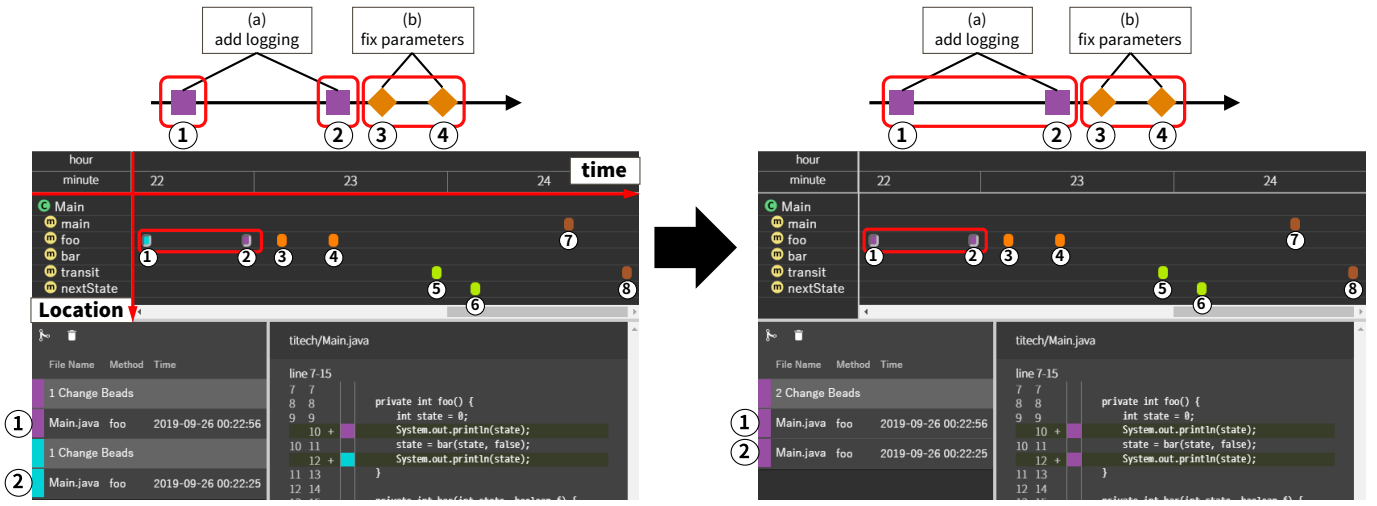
(a)
add logging

(b)
fix parameters

1 2 3 4

hour
minute 22 23 24
time
Main
main
foo
bar
transit
nextState
1 2 3 4 5 6 7 8
Location

File Name Method Time
1 Change Beads
1 Main.java foo 2019-09-26 00:22:56
1 Change Beads
2 Main.java foo 2019-09-26 00:22:25

titech/Main.java
line 7-15
7 7
8 8 private int foo() {
9 9 int state = 0;
10 + System.out.println(state);
10 11 state = bar(state, false);
12 + System.out.println(state);
11 13 }
12 14
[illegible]

(a)
add logging

(b)
fix parameters

1 2 3 4

hour
minute 22 23 24
Main
main
foo
bar
transit
nextState
1 2 3 4 5 6 7 8

File Name Method Time
2 Change Beads
1 Main.java foo 2019-09-26 00:22:56
2 Main.java foo 2019-09-26 00:22:25

titech/Main.java
line 7-15
7 7
8 8 private int foo() {
9 9 int state = 0;
10 + System.out.println(state);
10 11 state = bar(state, false);
12 + System.out.println(state);
11 13 }
12 14
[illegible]